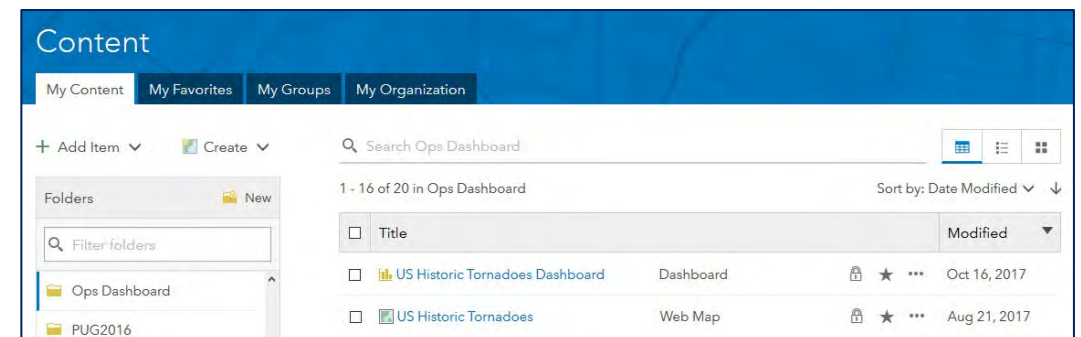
Content

My Content | My Favorites | My Groups | My Organization

+ Add Item ∨   Create ∨

Search Ops Dashboard

Folders   New

Filter folders

Ops Dashboard

PUG2016

1 - 16 of 20 in Ops Dashboard

Sort by: Date Modified ∨ ↓

| | Title | | | Modified |
|---|---|---|---|---|
| ☐ | US Historic Tornadoes Dashboard | Dashboard | ★ ••• | Oct 16, 2017 |
| ☐ | US Historic Tornadoes | Web Map | ★ ••• | Aug 21, 2017 |